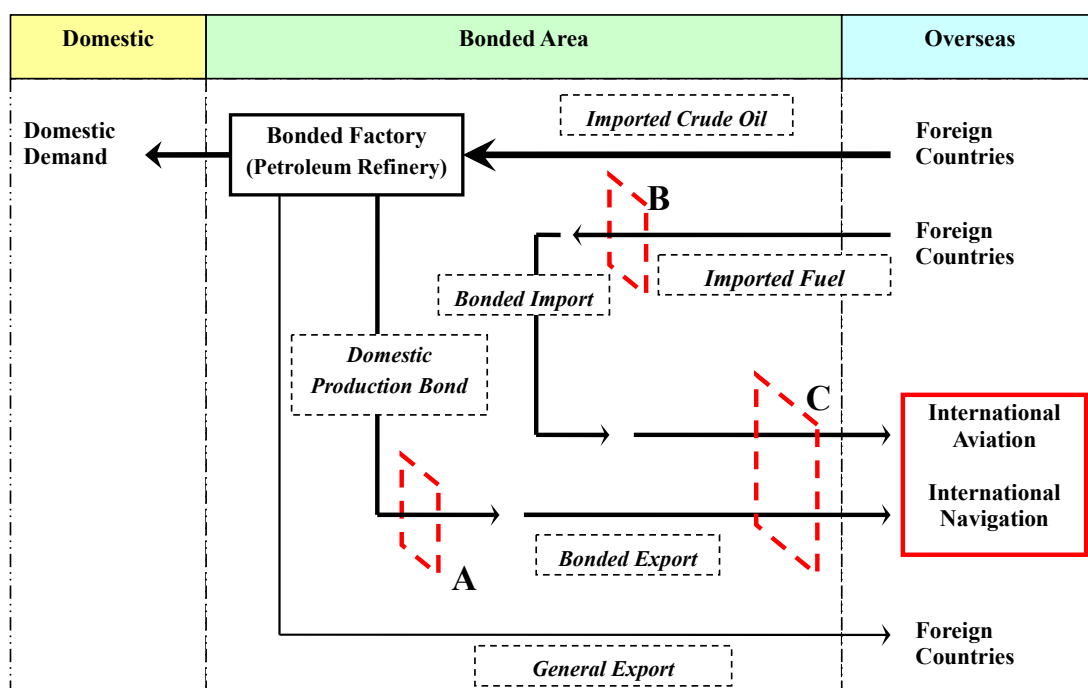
Domestic

Bonded Area

Overseas

Domestic Demand

Bonded Factory (Petroleum Refinery)

Imported Crude Oil

Foreign Countries

B

Foreign Countries

Imported Fuel

Bonded Import

Domestic Production Bond

C

International Aviation

International Navigation

Bonded Export

A

Foreign Countries

General Export